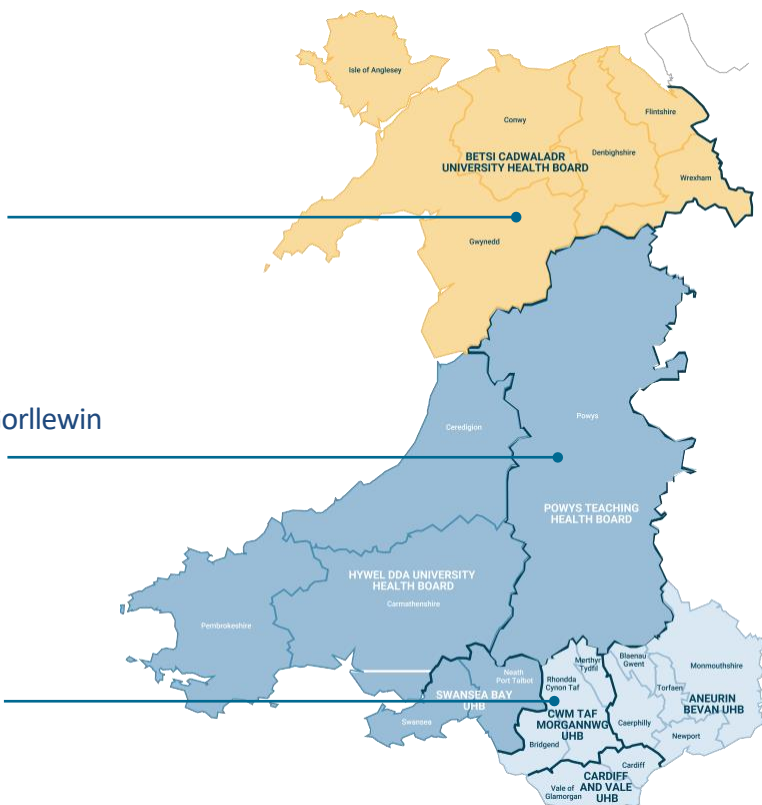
Isle of Anglesey
Conwy
Flintshire
Denbighshire
BETSI CADWALADR UNIVERSITY HEALTH BOARD
Wrexham
Gwynedd
orllewin
Powys
Ceredigion
POWYS TEACHING HEALTH BOARD
HYWEL DDA UNIVERSITY HEALTH BOARD
Carmarthenshire
Pembrokeshire
Neath Port Talbot
SWANSEA BAY UHB
Swansea
Merthyr Tydfil
Blaenau Gwent
Monmouthshire
Rhondda Cynon Taf
Torfaen
ANEURIN BEVAN UHB
Caerphilly
CWM TAF MORGANNWG UHB
Newport
Bridgend
Cardiff
Vale of Glamorgan
CARDIFF AND VALE UHB